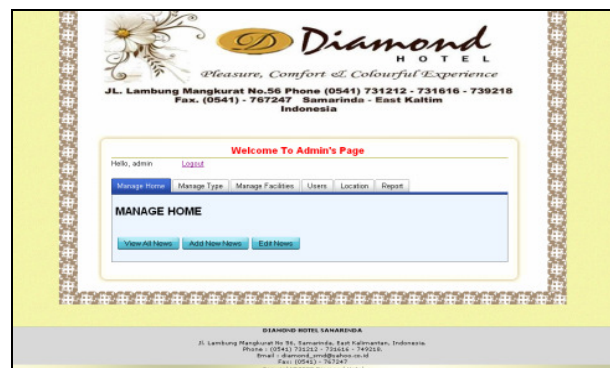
D Diamond
HOTEL
Pleasure, Comfort & Colourful Experience

JL. Lambung Mangkurat No.56 Phone (0541) 731212 - 731616 - 739218
Fax. (0541) - 767247 Samarinda - East Kaltim
Indonesia

Welcome To Admin's Page

Hello, admin Logout

Manage Home | Manage Type | Manage Facilities | Users | Location | Report

MANAGE HOME

View All News | Add New News | Edit News

DIAMOND HOTEL SAMARINDA
Jl. Lambung Mangkurat No 56, Samarinda, East Kalimantan, Indonesia.
Phone : (0541) 731212 - 731616 - 749218.
Email : diamond_smd@yahoo.co.id
Fax: (0541) - 767247
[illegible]